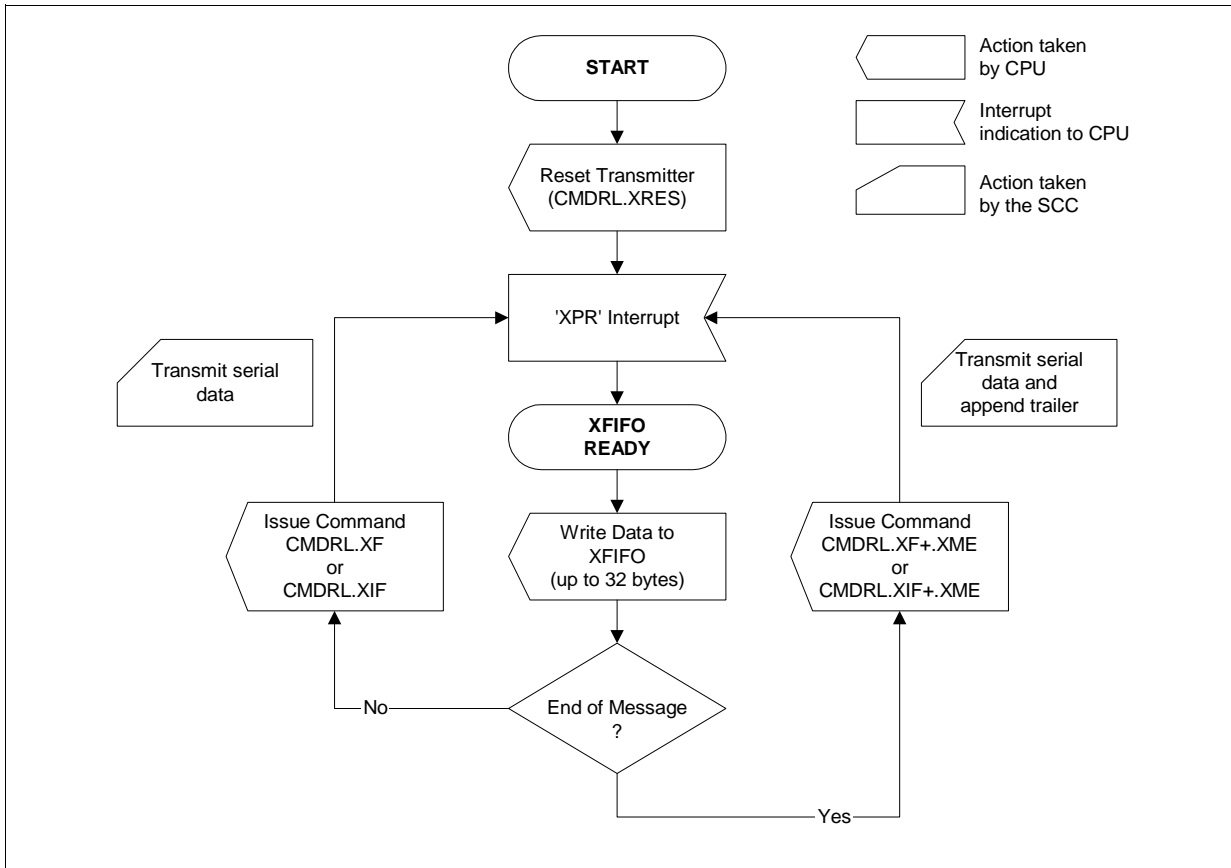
START

Action taken by CPU

Interrupt indication to CPU

Action taken by the SCC

Reset Transmitter (CMDRL.XRES)

'XPR' Interrupt

Transmit serial data

Transmit serial data and append trailer

XFIFO READY

Issue Command CMDRL.XF or CMDRL.XIF

Write Data to XFIFO (up to 32 bytes)

Issue Command CMDRL.XF+.XME or CMDRL.XIF+.XME

No

End of Message ?

Yes